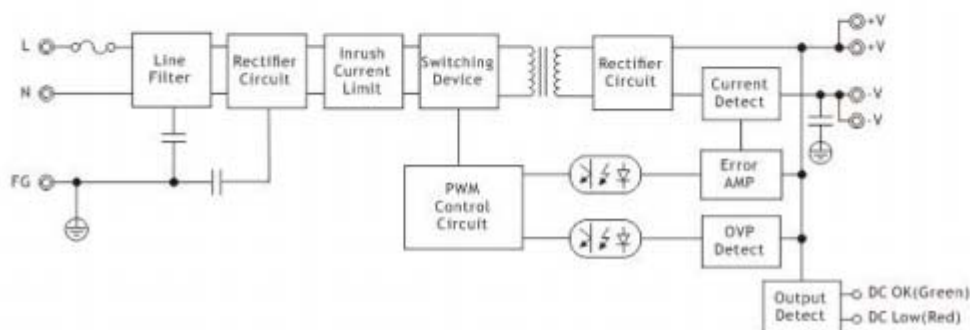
L

N

FG

Line Filter

Rectifier Circuit

Inrush Current Limit

Switching Device

Rectifier Circuit

+V

+V

Current Detect

-V

-V

PWM Control Circuit

Error AMP

OVP Detect

Output Detect

DC OK(Green)

DC Low(Red)